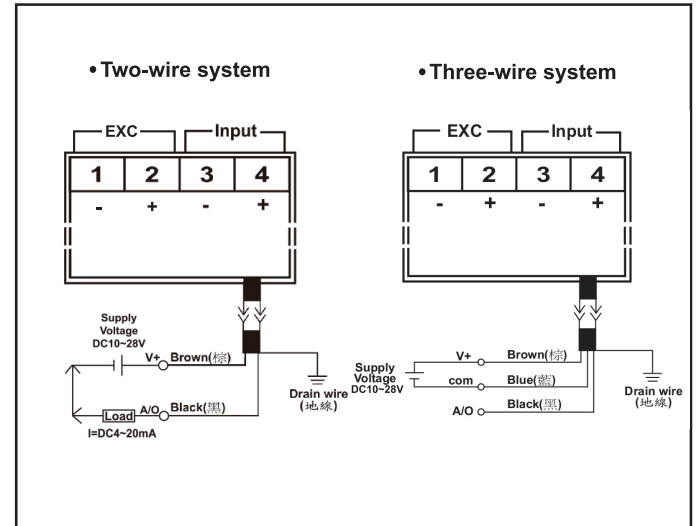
• Two-wire system

EXC
Input

| 1 | 2 | 3 | 4 |
|---|---|---|---|
| - | + | - | + |

Supply Voltage DC10~28V
V+ Brown(棕)
Drain wire (地線)
Load A/O Black(黑)
I=DC4~20mA

• Three-wire system

EXC
Input

| 1 | 2 | 3 | 4 |
|---|---|---|---|
| - | + | - | + |

V+ Brown(棕)
Supply Voltage DC10~28V
com Blue(藍)
A/O Black(黑)
Drain wire (地線)